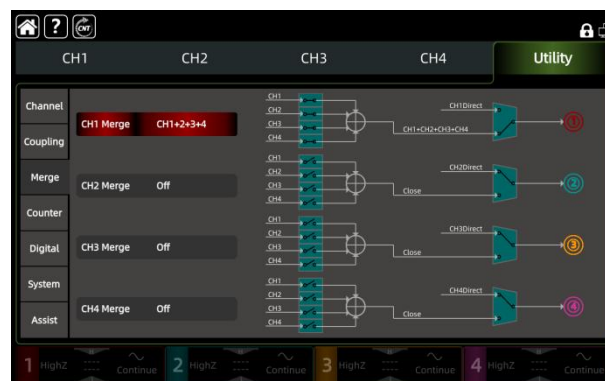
CNT

CH1
CH2
CH3
CH4
Utility

Channel
Coupling
Merge
Counter
Digital
System
Assist

CH1 Merge CH1+2+3+4
CH2 Merge Off
CH3 Merge Off
CH4 Merge Off

CH1
CH2
CH3
CH4
CH1Direct
CH1+CH2+CH3+CH4
1

CH1
CH2
CH3
CH4
CH2Direct
Close
2

CH1
CH2
CH3
CH4
CH3Direct
Close
3

CH1
CH2
CH3
CH4
CH4Direct
Close
4

1 HighZ Continue
2 HighZ Continue
3 HighZ Continue
4 HighZ Continue